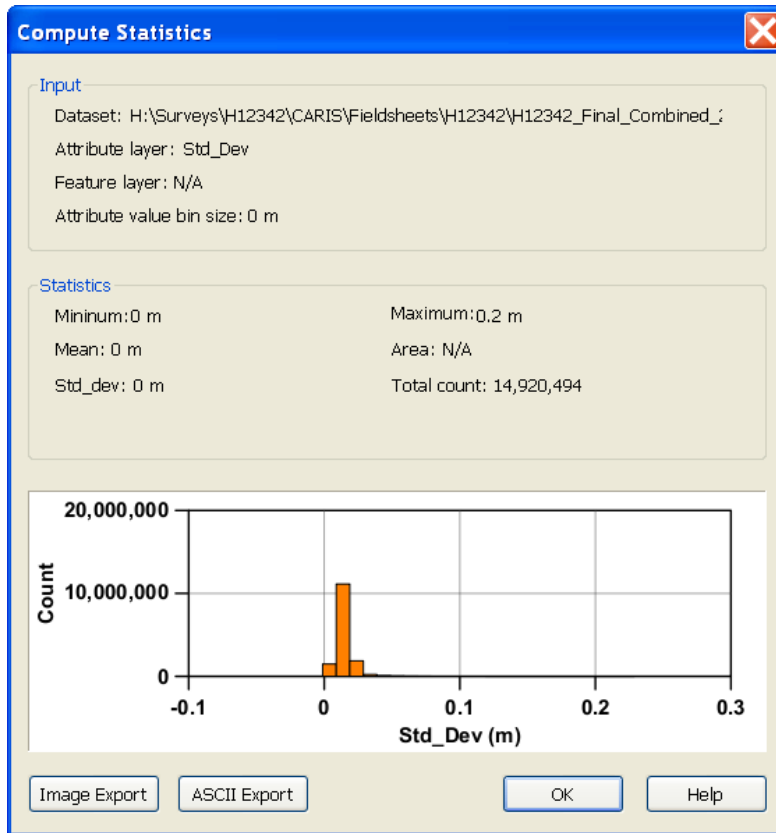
Compute Statistics

Input

Dataset: H:\Surveys\H12342\CARIS\Fieldsheets\H12342\H12342_Final_Combined_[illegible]

Attribute layer: Std_Dev

Feature layer: N/A

Attribute value bin size: 0 m

Statistics

Mininum:0 m

Maximum:0.2 m

Mean: 0 m

Area: N/A

Std_dev: 0 m

Total count: 14,920,494

20,000,000

10,000,000

0

Count

-0.1

0

0.1

0.2

0.3

Std_Dev (m)

Image Export

ASCII Export

OK

Help